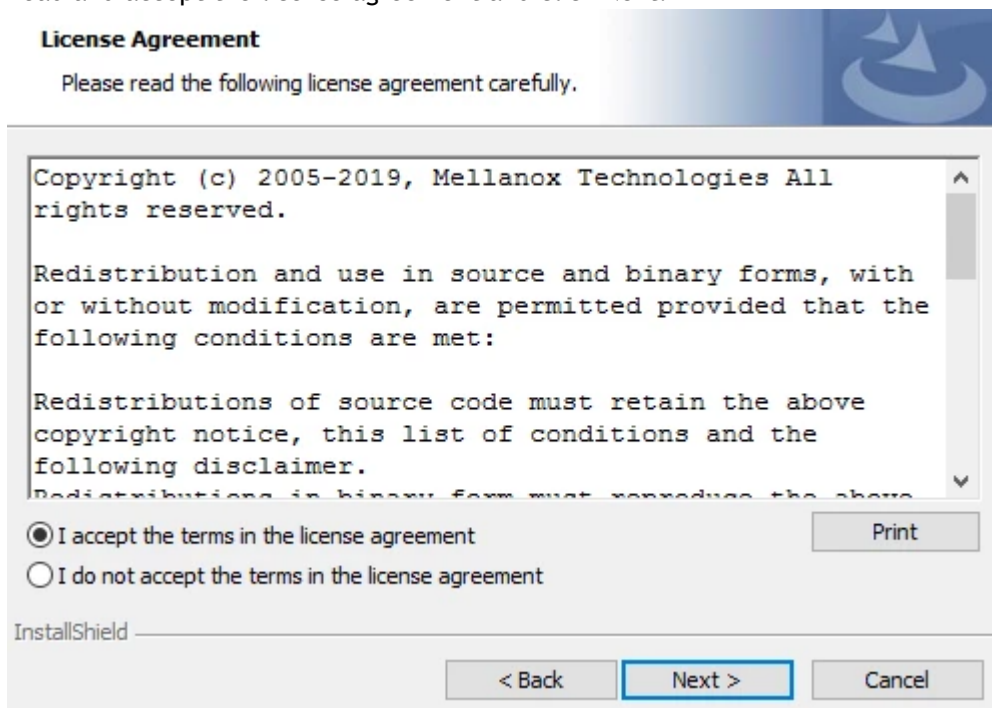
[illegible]

License Agreement

Please read the following license agreement carefully.

Copyright (c) 2005-2019, Mellanox Technologies All rights reserved.

Redistribution and use in source and binary forms, with or without modification, are permitted provided that the following conditions are met:

Redistributions of source code must retain the above copyright notice, this list of conditions and the following disclaimer.

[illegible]

I accept the terms in the license agreement

Print

I do not accept the terms in the license agreement

InstallShield

< Back

Next >

Cancel